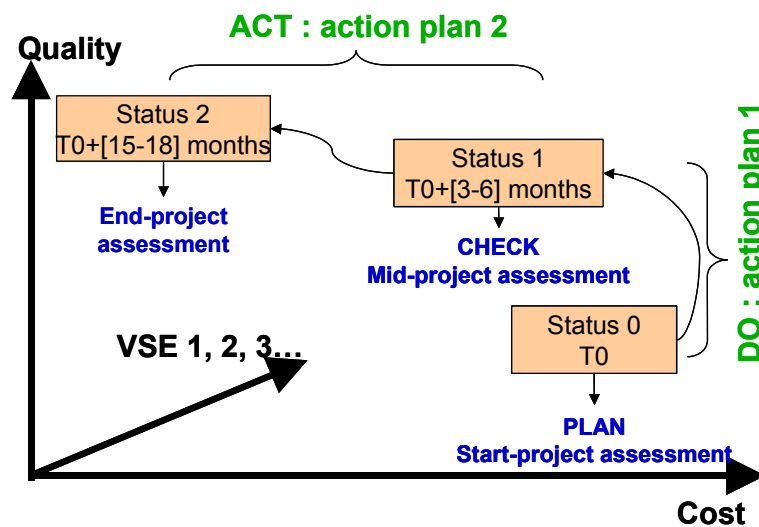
ACT : action plan 2

Quality

Status 2
T0+[15-18] months

End-project assessment

Status 1
T0+[3-6] months

CHECK
Mid-project assessment

DO : action plan 1

VSE 1, 2, 3…

Status 0
T0

PLAN
Start-project assessment

Cost